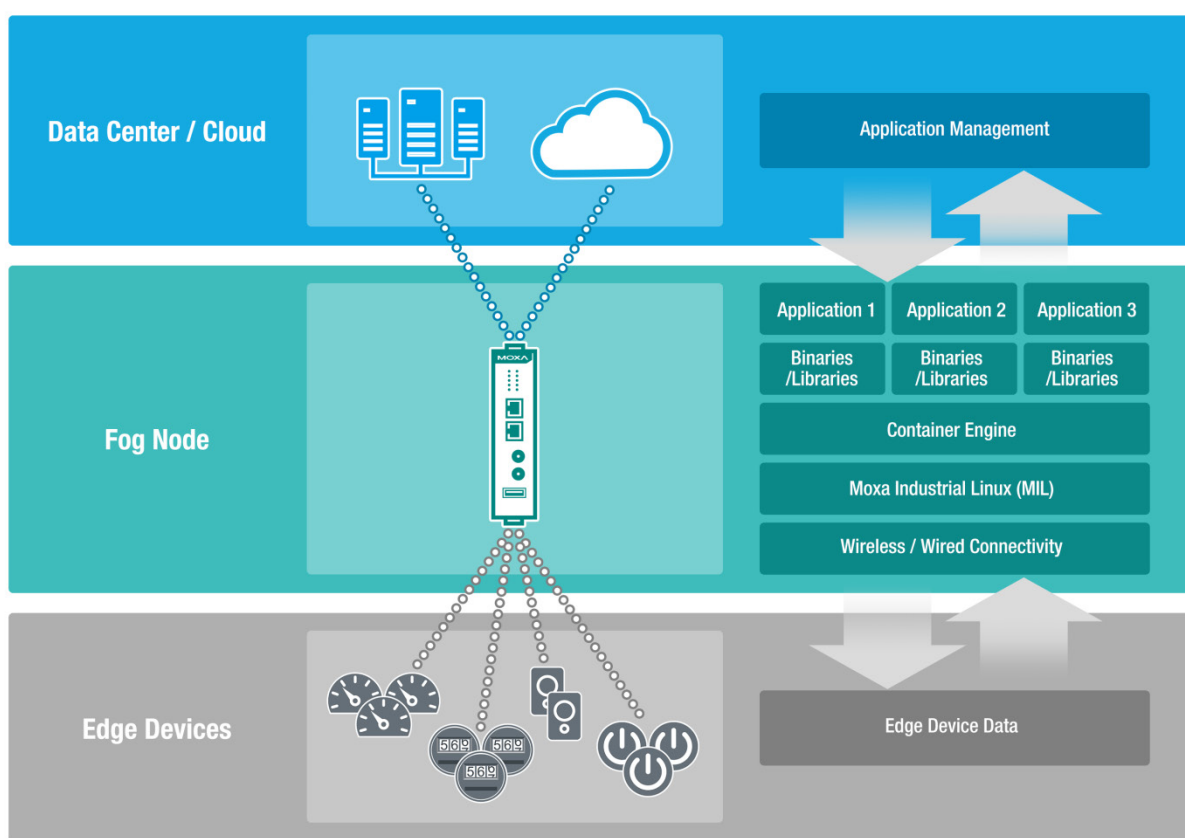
Data Center / Cloud

Application Management

Fog Node

MOXA

| Application 1 | Application 2 | Application 3 |
|---|---|---|
| Binaries /Libraries | Binaries /Libraries | Binaries /Libraries |

Container Engine

Moxa Industrial Linux (MIL)

Wireless / Wired Connectivity

Edge Devices

569 569 569

Edge Device Data